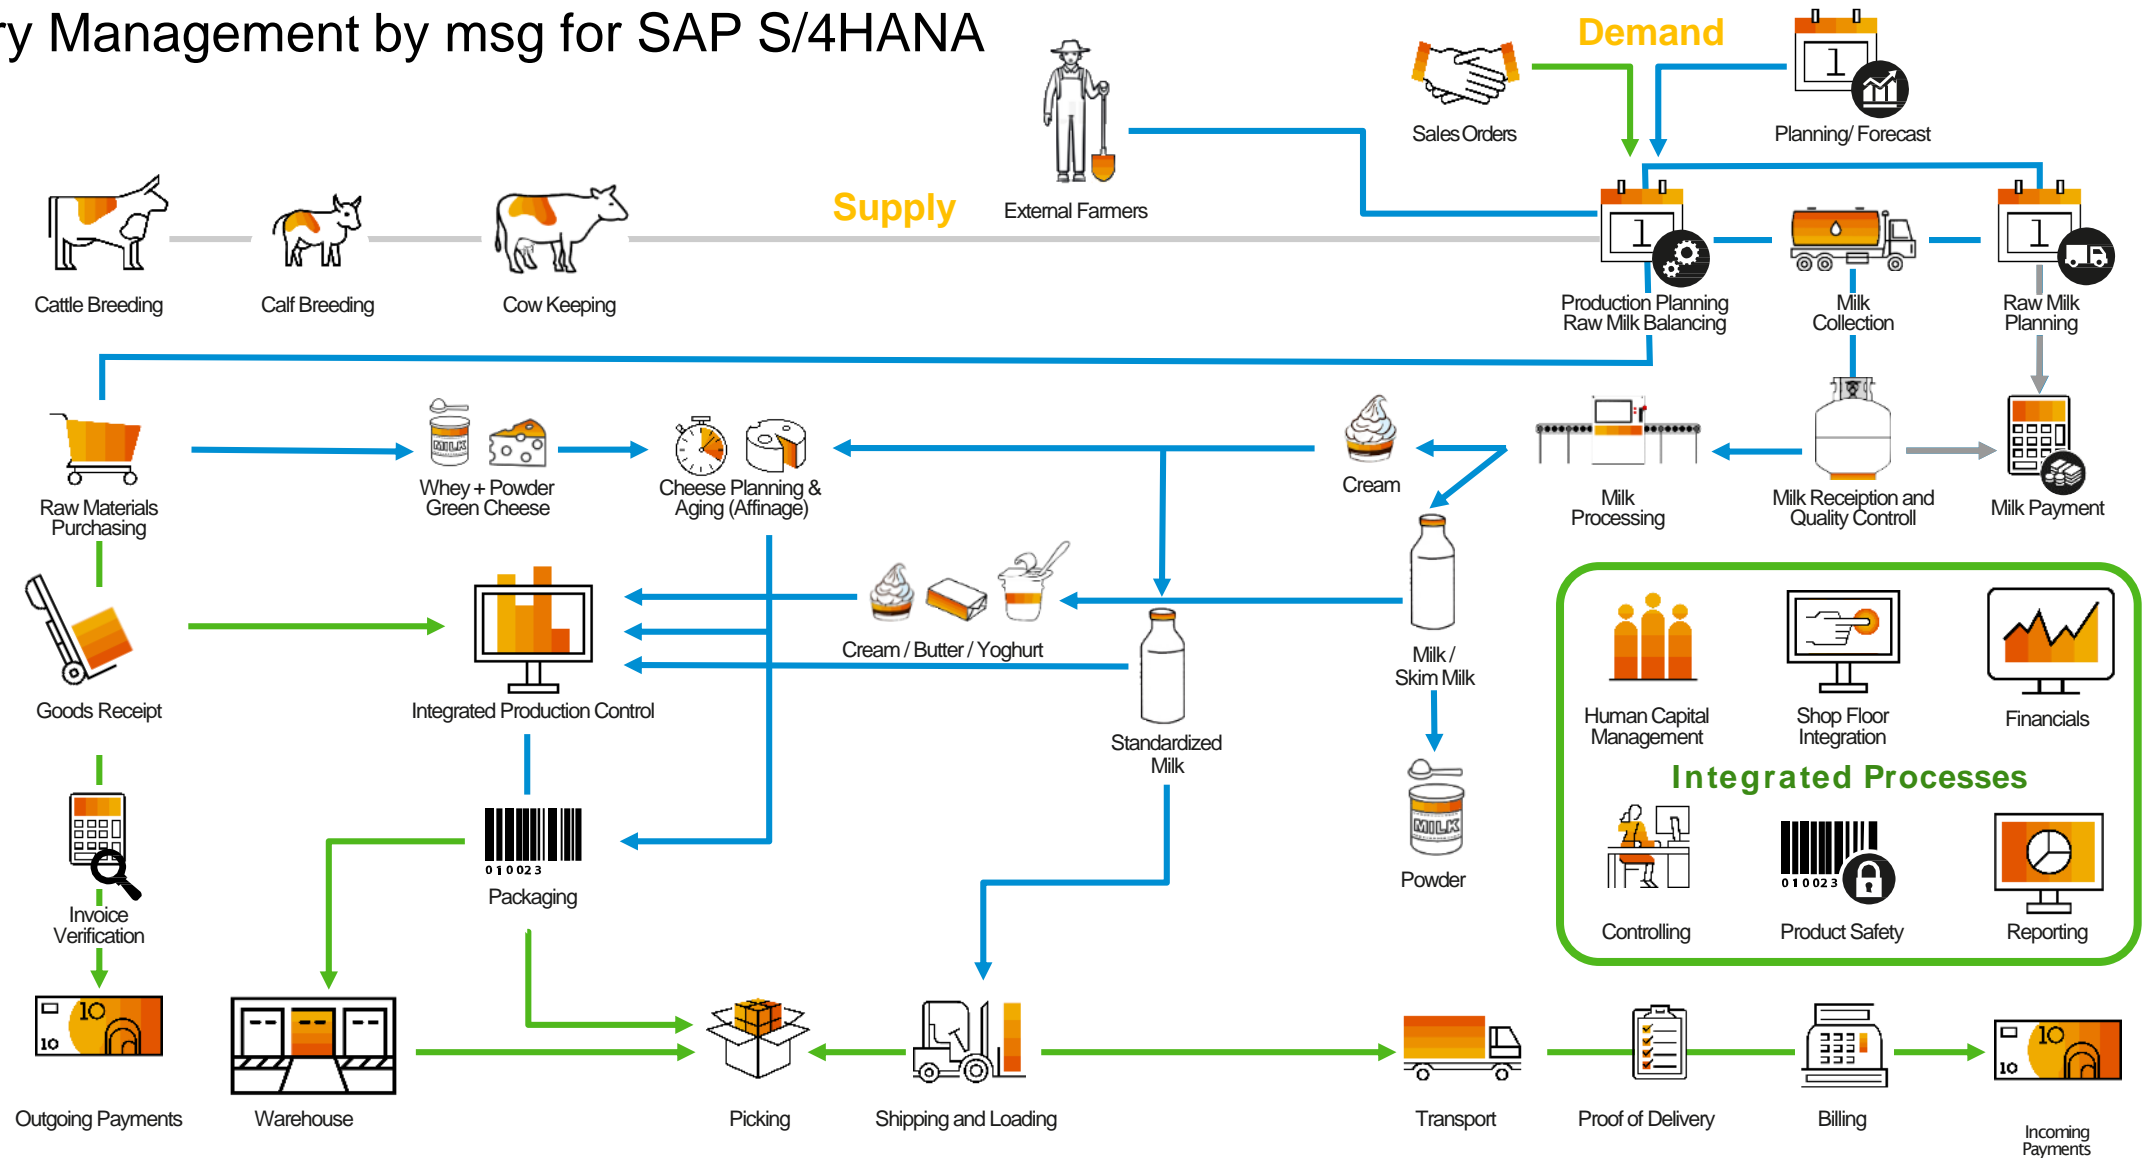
y Management by msg for SAP S/4HANA

Demand

Sales Orders

Planning/ Forecast

External Farmers

Supply

Cattle Breeding

Calf Breeding

Cow Keeping

Production Planning Raw Milk Balancing

Milk Collection

Raw Milk Planning

Raw Materials Purchasing

MILK

Whey + Powder Green Cheese

Cheese Planning & Aging (Affinage)

Cream

Milk Processing

Milk Receiption and Quality Control

Milk Payment

Goods Receipt

Integrated Production Control

Cream / Butter / Yoghurt

Standardized Milk

Milk / Skim Milk

MILK

Powder

Human Capital Management

Shop Floor Integration

Financials

Integrated Processes

Controlling

010023

Product Safety

Reporting

Invoice Verification

010023

Packaging

10

10

Outgoing Payments

Warehouse

Picking

Shipping and Loading

Transport

Proof of Delivery

Billing

10

10

Incoming Payments